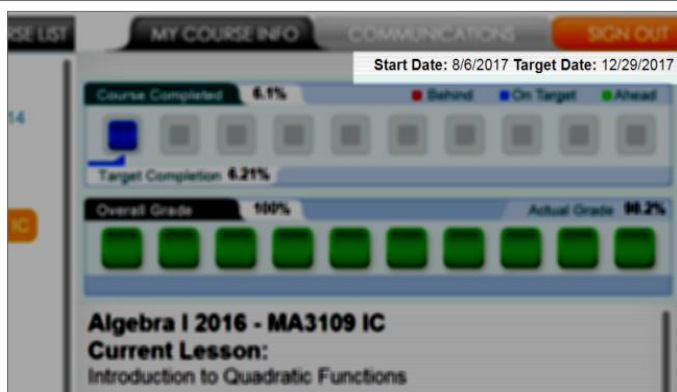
SE LIST
MY COURSE INFO
COMMUNICATIONS
SIGN OUT

Start Date: 8/6/2017 Target Date: 12/29/2017

14

IC

Course Completed 6.1%
Behind
On Target
Ahead

Target Completion 6.21%

Overall Grade 100%
Actual Grade 90.2%

Algebra I 2016 - MA3109 IC
Current Lesson:
Introduction to Quadratic Functions